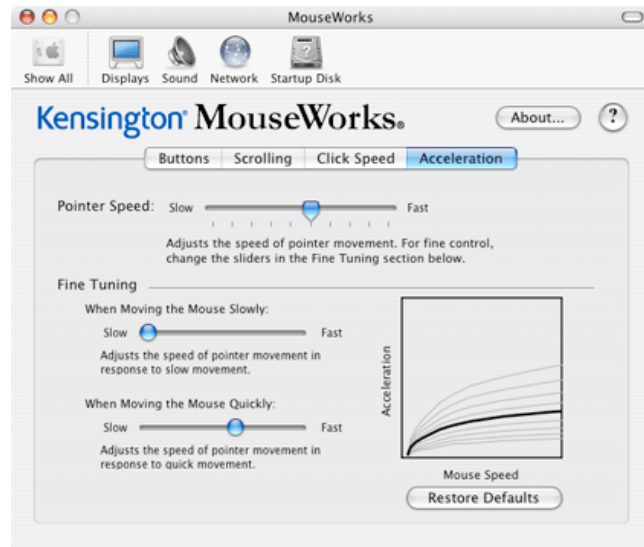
MouseWorks

Show All
Displays
Sound
Network
Startup Disk

Kensington MouseWorks.

About...

?

Buttons
Scrolling
Click Speed
Acceleration

Pointer Speed: Slow
Fast

Adjusts the speed of pointer movement. For fine control, change the sliders in the Fine Tuning section below.

Fine Tuning

When Moving the Mouse Slowly:

Slow
Fast

Adjusts the speed of pointer movement in response to slow movement.

When Moving the Mouse Quickly:

Slow
Fast

Adjusts the speed of pointer movement in response to quick movement.

Acceleration

Mouse Speed

Restore Defaults